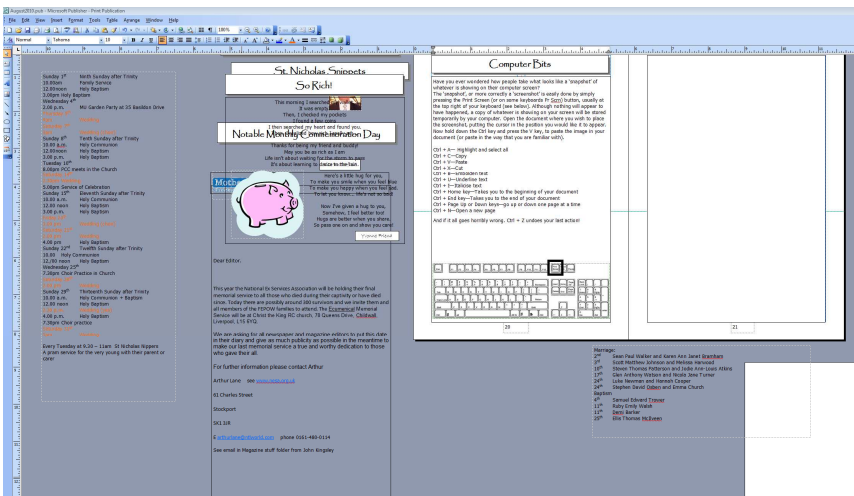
August2010.pub - Microsoft Publisher - Print Publication

File Edit View Insert Format Tools Table Arrange Window Help

Normal Tahoma 10 100%

Sunday 1st Ninth Sunday after Trinity
10.00am Family Service
12.00noon Holy Baptism
2.00pm Holy Baptism
Wednesday 4th
2.00 p.m. MU Garden Party at 35 Bankbie Drive
Sunday 8th Tenth Sunday after Trinity
10.00 a.m. Holy Communion
12.00noon Holy Baptism
2.00 p.m. Holy Baptism
Tuesday 10th
8.00pm PCC meets in the Church
3.00pm Service of Celebration
Sunday 15th Eleventh Sunday after Trinity
10.00 a.m. Holy Communion
12.00 noon Holy Baptism
2.00 p.m. Holy Baptism
4.00 pm Holy Baptism
Sunday 22nd Twelfth Sunday after Trinity
10.00 Holy Communion
12.00 noon Holy Baptism
Wednesday 25th
7.30pm Choir Practice in Church
Sunday 29th Thirteenth Sunday after Trinity
10.00 a.m. Holy Communion + Baptism
12.00 noon Holy Baptism
4.00 p.m. Holy Baptism
7.30pm Choir practice

Every Tuesday at 9.30 – 11am St Nicholas Nippers
A pram service for the very young with their parent or carer

St. Nicholas Snippets

So Rich!

This morning I searched
in my wallet
Then, I checked my pockets
I found a few coins
I then searched my heart and found you.
Notable Monthly Commemoration Day
Thanks for being my friend and buddy!
May you be as rich as I am
Life isn't about waiting for the storm to pass
It's about learning to dance in the rain.
Here's a little hug for you.
To make you smile when you feel blue
To make you happy when you feel sad.
To let you know... life's not so bad.
Now I've given a hug to you,
Somehow, I feel better too!
Hugs are better when you share,
So pass one on and show you care!
Yvonne Prosser

Mothe

Dear Editor,

This year the National Ex Services Association will be holding their final memorial service to all those who died during their captivity or have died since. Today there are possibly around 300 survivors and we invite them and all members of the FEPOW families to attend. The Ecumenical Memorial Service will be at Christ the King RC church, 70 Queens Drive, Childwall, Liverpool, L15 6XQ.

We are asking for all newspaper and magazine editors to put this date in their diary and give as much publicity as possible in the meantime to make our last memorial service a true and worthy dedication to those who gave their all.

For further information please contact Arthur

Arthur Lane see www.

81 Charles Street

Stockport

SK1 3JR

E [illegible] phone 0161-480-0114

See email in Magazine staff folder from John Kingsley

Computer Bits

Have you ever wondered how people take what looks like a 'snapshot' of whatever is showing on their computer screen?
The 'snapshot', or more correctly a 'screenshot' is easily done by simply pressing the Print Screen (or on some keyboards Pr Scrn) button, usually at the top right of your keyboard (see below). Although nothing will appear to have happened, a copy of whatever is showing on your screen will be stored temporarily by your computer. Open the document where you wish to place the screenshot, putting the cursor in the position you would like it to appear. Now hold down the Ctrl key and press the V key, to paste the image in your document (or paste in the way that you are familiar with).

Ctrl + A— highlight and select all
Ctrl + C—Copy
Ctrl + V—Paste
Ctrl + X—Cut
Ctrl + U—Underline text
Ctrl + U—Underline text
Ctrl + I—Italicise text
Ctrl + Home key—Takes you to the beginning of your document
Ctrl + End key—Takes you to the end of your document
Ctrl + Page Up or Down keys—go up or down one page at a time
Ctrl + N—Open a new page

And if it all goes horribly wrong. Ctrl + Z undoes your last action!

20

21

Marriage
2nd Sean Paul Walker and Karen Ann Janet Bramham
3rd Scott Matthew Johnson and Melissa Harwood
10th Steven Thomas Patterson and Jodie Ann-Louis Atkins
17th Glen Anthony Watson and Nicola Jane Turner
24th Luke Newman and Hannah Cooper
24th Stephen David Quinn and Emma Church
Baptism
6th Samuel Edward Trevor
17th Ruby Emily Walsh
11th Zack Barker
29th Ellie Thomas McEwan